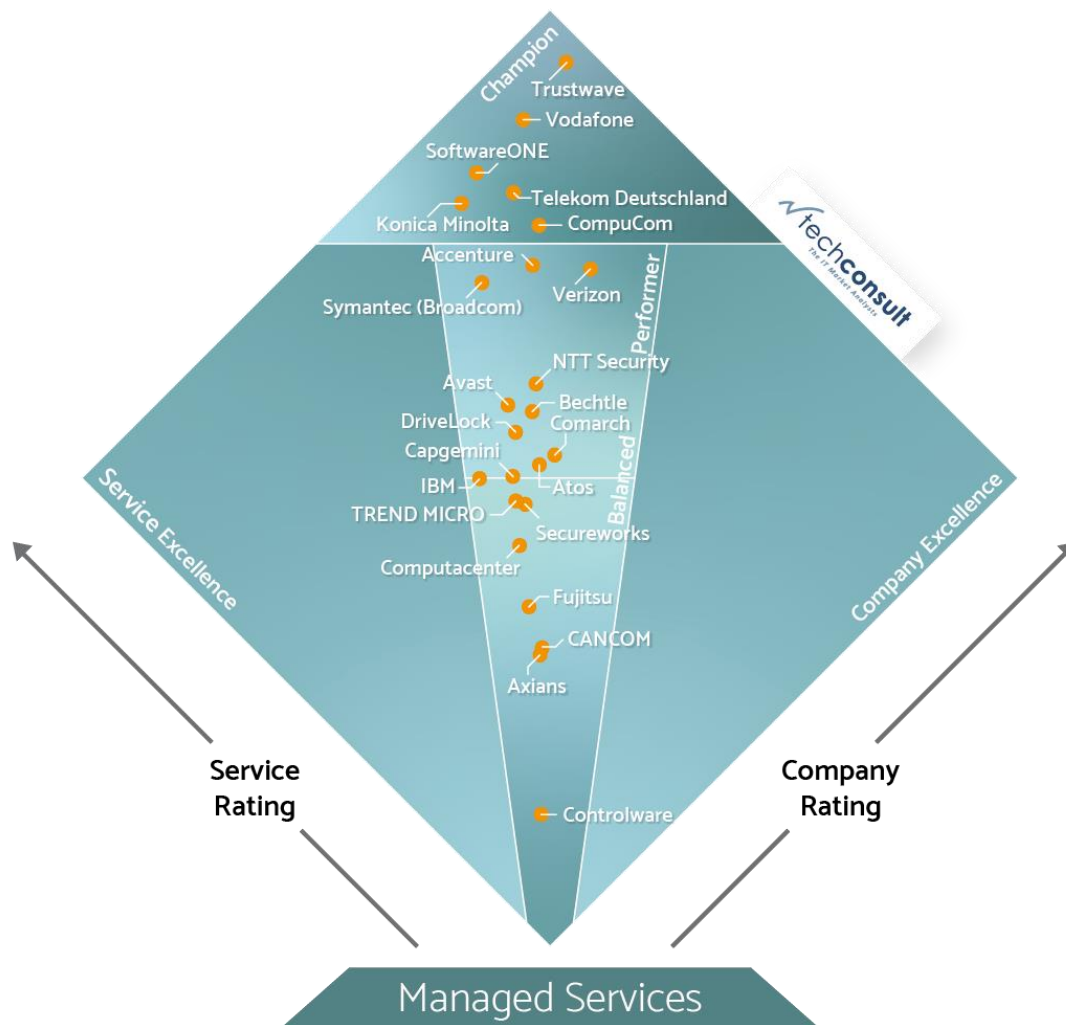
Champion

Trustwave
Vodafone
SoftwareONE
Telekom Deutschland
Konica Minolta
CompuCom

techconsult
The IT Market Analysts

Accenture
Verizon
Symantec (Broadcom)

Performer

NTT Security
Avast
Bechtle
DriveLock
Comarch
Capgemini
IBM
Atos
TREND MICRO
Secureworks

Balanced

Service Excellence

Company Excellence

Computacenter
Fujitsu
CANCOM
Axians

Service Rating

Company Rating

Controlware

Managed Services